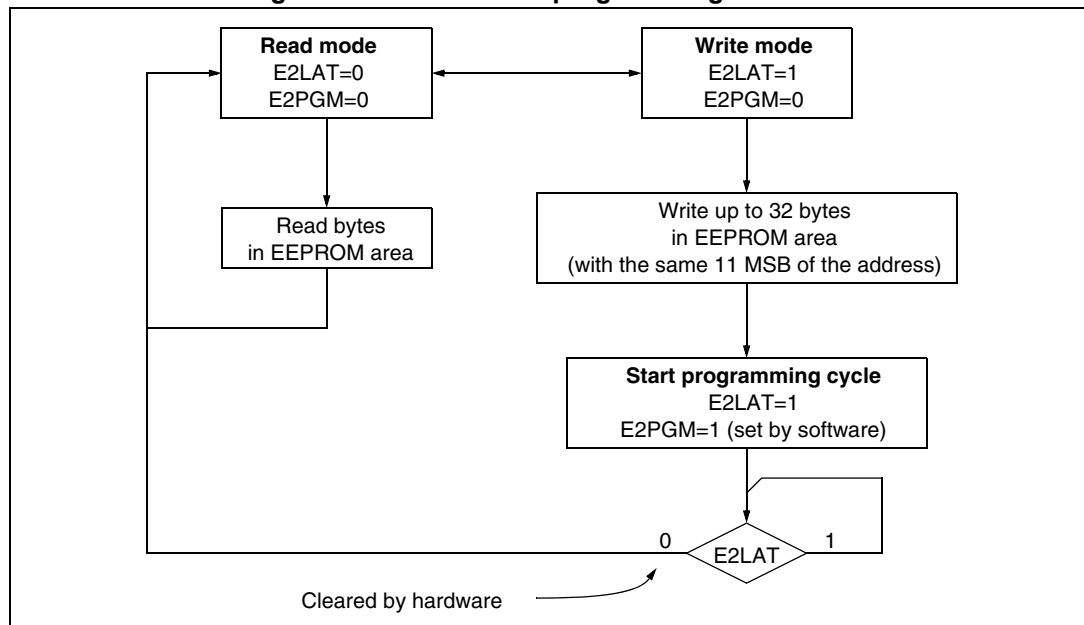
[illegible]

Read mode
E2LAT=0
E2PGM=0

Write mode
E2LAT=1
E2PGM=0

Read bytes in EEPROM area

Write up to 32 bytes in EEPROM area (with the same 11 MSB of the address)

Start programming cycle
E2LAT=1
E2PGM=1 (set by software)

0
E2LAT
1

Cleared by hardware